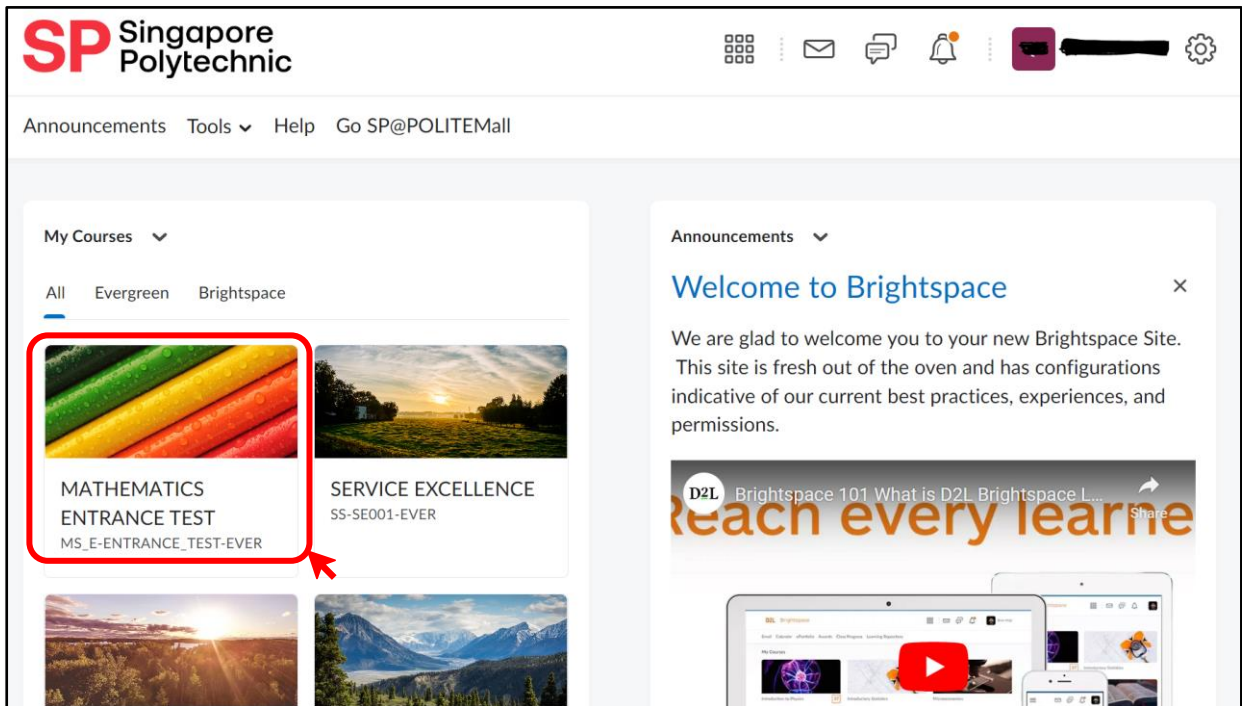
SP Singapore Polytechnic

Announcements Tools Help Go SP@POLITEMall

My Courses

All Evergreen Brightspace

MATHEMATICS ENTRANCE TEST
MS_E-ENTRANCE_TEST-EVER

SERVICE EXCELLENCE
SS-SE001-EVER

Announcements

Welcome to Brightspace

×

We are glad to welcome you to your new Brightspace Site. This site is fresh out of the oven and has configurations indicative of our current best practices, experiences, and permissions.

D2L Brightspace 101 What is D2L Brightspace L...

Share

Reach every learne